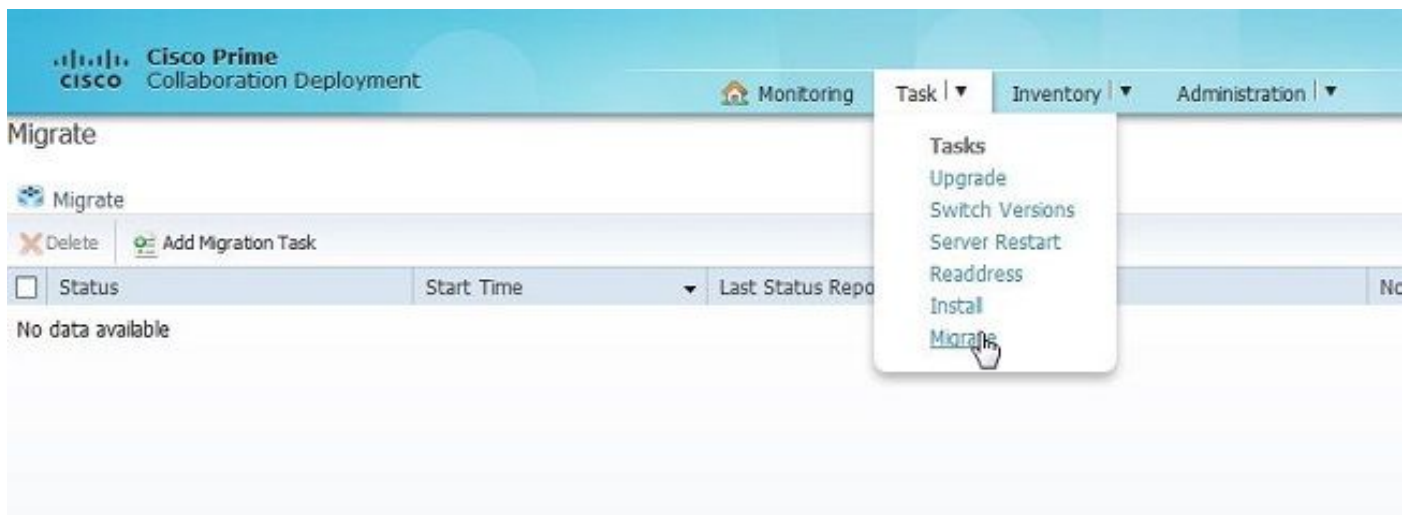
cisco Cisco Prime Collaboration Deployment

Monitoring Task Inventory Administration

Migrate

Tasks
Upgrade
Switch Versions
Server Restart
Readdress
Install
Migrate

Migrate

Delete Add Migration Task

| | Status | Start Time | Last Status Repo | No |
|---|---|---|---|---|
| No data available | | | | |